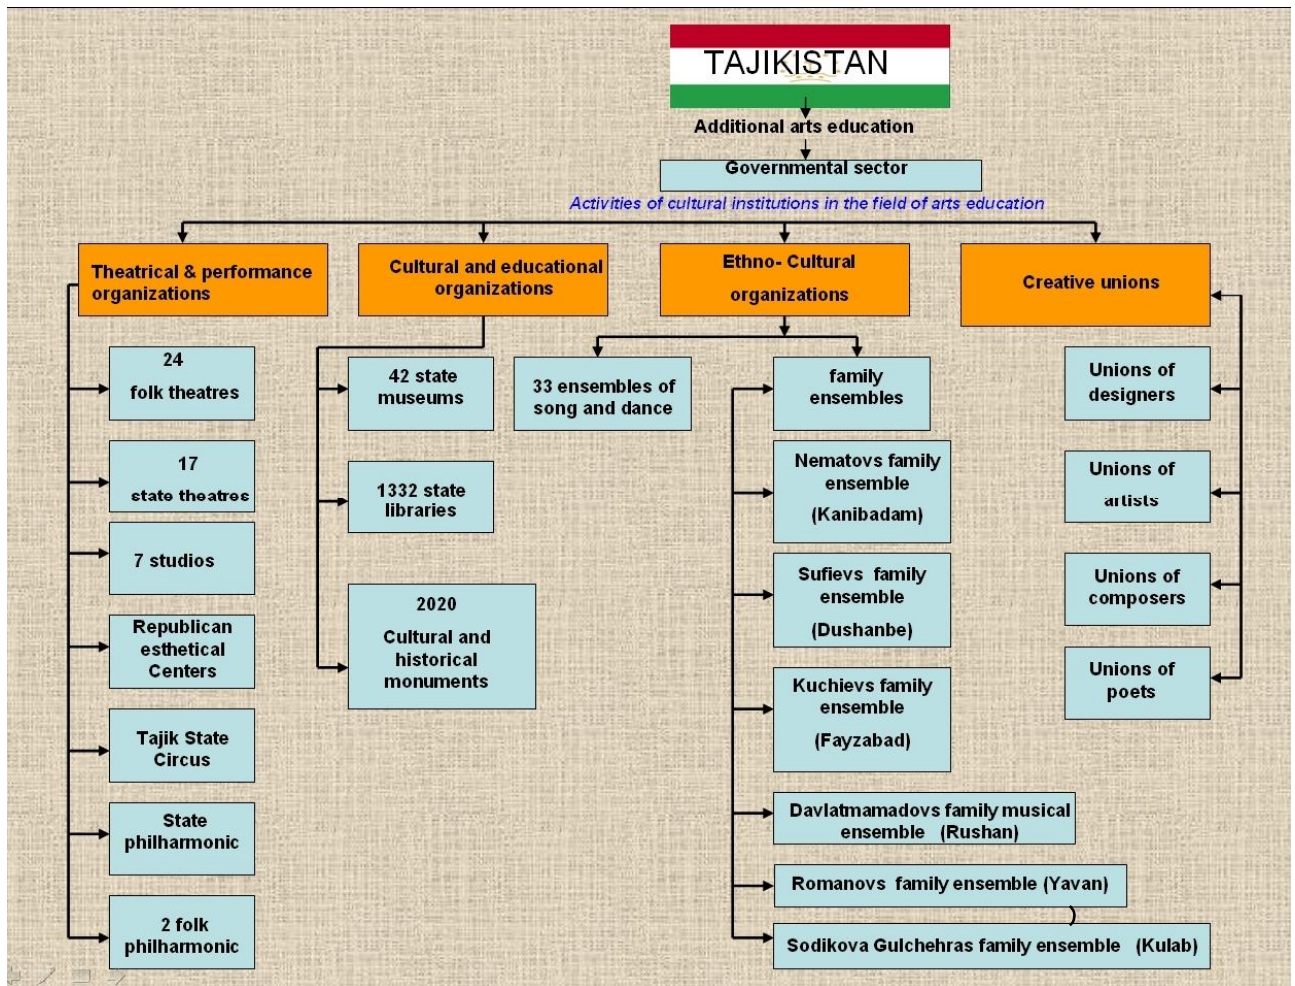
TAJIKISTAN

Additional arts education

Governmental sector

Activities of cultural institutions in the field of arts education

Theatrical & performance organizations

24 folk theatres

17 state theatres

7 studios

Republican esthetical Centers

Tajik State Circus

State philharmonic

2 folk philharmonic

Cultural and educational organizations

42 state museums

1332 state libraries

2020 Cultural and historical monuments

Ethno- Cultural organizations

33 ensembles of song and dance

family ensembles

Nematovs family ensemble (Kanibadam)

Sufievs family ensemble (Dushanbe)

Kuchievs family ensemble (Fayzabad)

Davlatmamadovs family musical ensemble (Rushan)

Romanovs family ensemble (Yavan)

Sodikova Gulchehras family ensemble (Kulab)

Creative unions

Unions of designers

Unions of artists

Unions of composers

Unions of poets